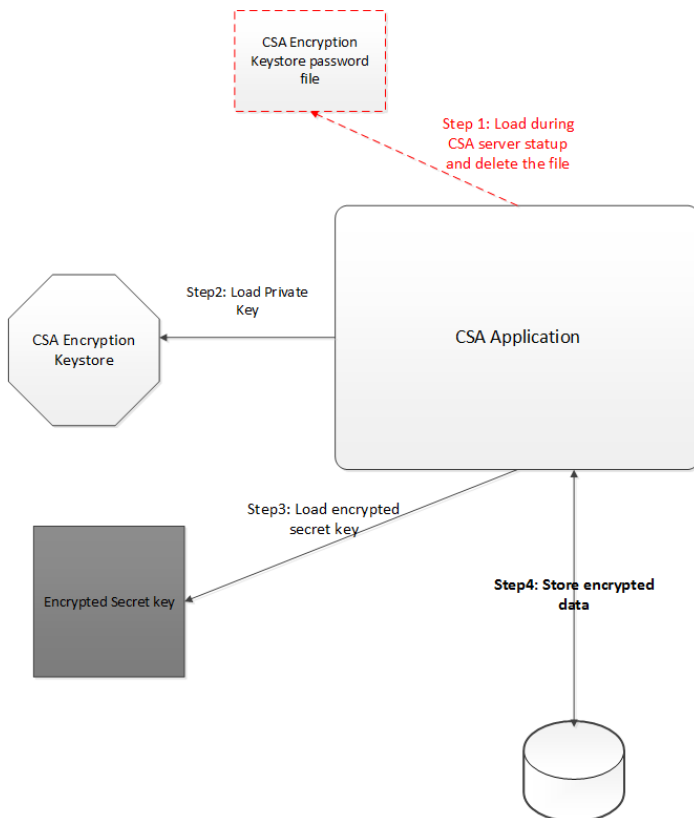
CSA Encryption Keystore password file

Step 1: Load during CSA server statup and delete the file

Step2: Load Private Key

CSA Encryption Keystore

CSA Application

Step3: Load encrypted secret key

Encrypted Secret key

Step4: Store encrypted data